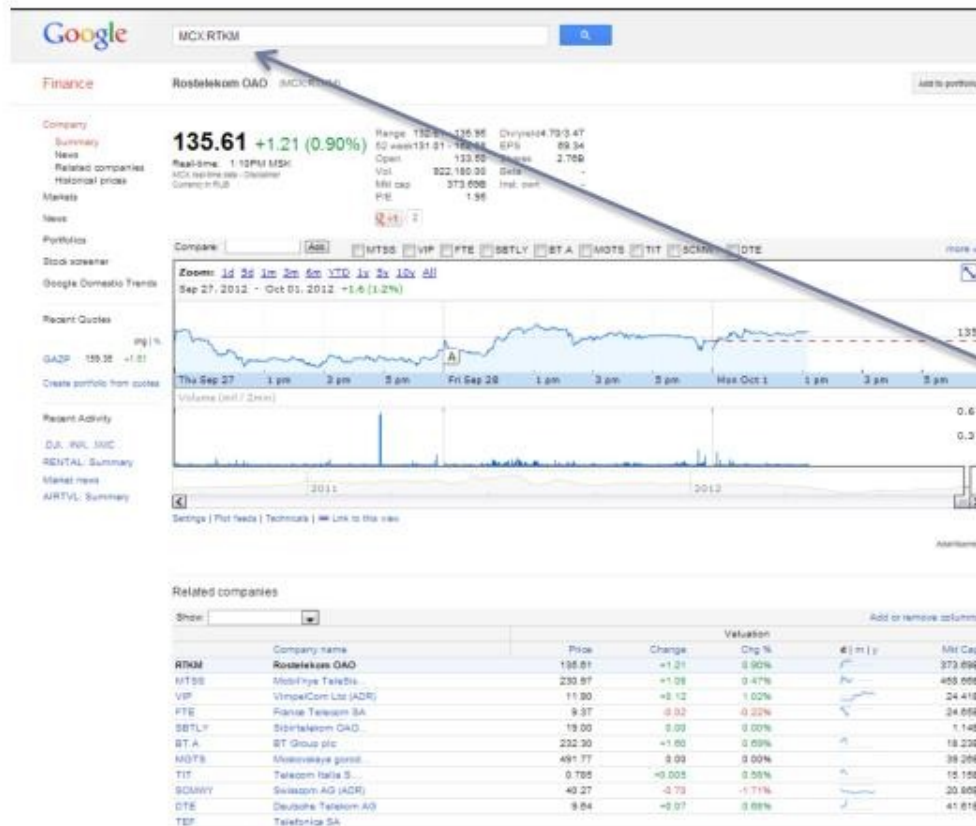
Google MCX:RTKM

Finance

Rostelekom OAO (MCX:RTKM)

Add to portfolio

Company
Summary
News
Related companies
Historical prices
Markets
News
Portfolios
Stock screener
Google Domestic Trends

Recent Quotes
chg | %
GAZP 155.35 +1.01
Create portfolio from quotes

Recent Activity
DJI, INX, IXIC
RENTAL: Summary
Market news
AIRTVL: Summary

135.61 +1.21 (0.90%)
Real-time: 1:10PM MSK
MCX real-time data - Disclaimer
Currency in RUB

Range 133.81 - 135.95
52 week 131.01 - 182.90
Open 133.80
Vol. 822,180.00
Mkt cap 373.69B
P/E 1.95

Div/yield 4.79/3.47
EPS 69.34
Shares 2.76B
Beta -
Inst. own -

+1 2

Compare: Add MTSS VIP FTE SBTLY BT.A MGTS TIT SCMWY DTE more »

Zoom: 1d 5d 1m 3m 6m YTD 1y 5y 10y All
Sep 27, 2012 - Oct 01, 2012 +1.6 (1.2%)

135
A
Thu Sep 27 1 pm 3 pm 5 pm Fri Sep 28 1 pm 3 pm 5 pm Mon Oct 1 1 pm 3 pm 5 pm
Volume (mil / 2min)
0.6
0.3
2011 2012

Settings | Plot feeds | Technicals | Link to this view

Advertisement

Related companies

Show: Add or remove columns

| | Company name | Price | Change | Chg % | d \| m \| y | Mkt Cap |
|---|---|---|---|---|---|---|
| | | | Valuation | | | |
| RTKM | Rostelekom OAO | 135.61 | +1.21 | 0.90% | | 373.69B |
| MTSS | Mobil'nye TeleSis... | 230.87 | +1.09 | 0.47% | | 468.66B |
| VIP | VimpelCom Ltd (ADR) | 11.90 | +0.12 | 1.02% | | 24.41B |
| FTE | France Telecom SA | 9.37 | -0.02 | -0.22% | | 24.65B |
| SBTLY | Sibirtelekom OAO... | 19.00 | 0.00 | 0.00% | | 1.14B |
| BT.A | BT Group plc | 232.30 | +1.60 | 0.69% | | 18.23B |
| MGTS | Moskovskaya gorod... | 491.77 | 0.00 | 0.00% | | 39.26B |
| TIT | Telecom Italia S... | 0.785 | +0.005 | 0.55% | | 15.15B |
| SCMWY | Swisscom AG (ADR) | 40.27 | -0.73 | -1.71% | | 20.86B |
| DTE | Deutsche Telekom AG | 9.64 | +0.07 | 0.68% | | 41.61B |
| TEF | Telefonica SA | | | | | |